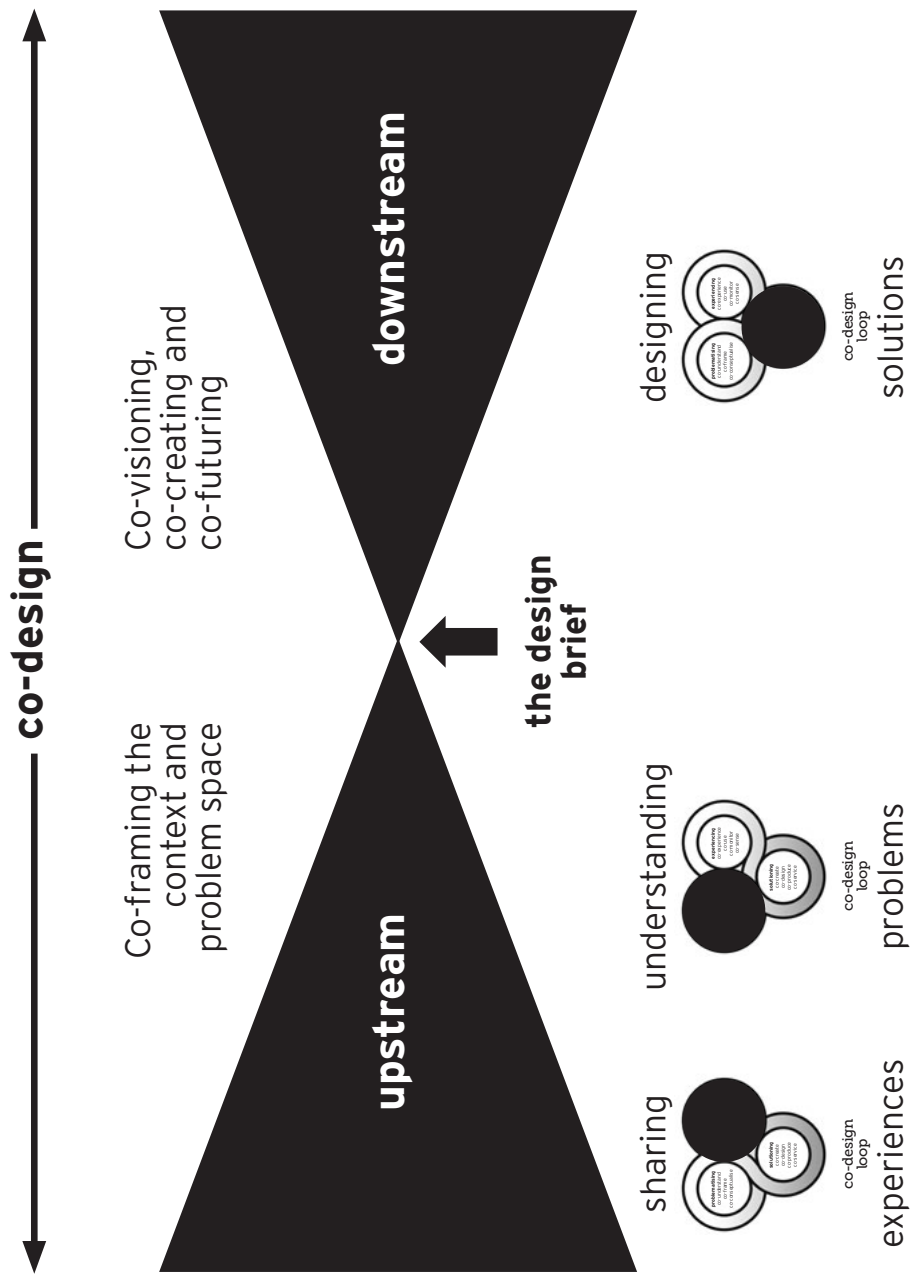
co-design

Co-framing the context and problem space

Co-visioning, co-creating and co-futuring

upstream

downstream

the design brief

sharing

experiences

co-design loop

understanding

problems

co-design loop

designing

solutions

co-design loop

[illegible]